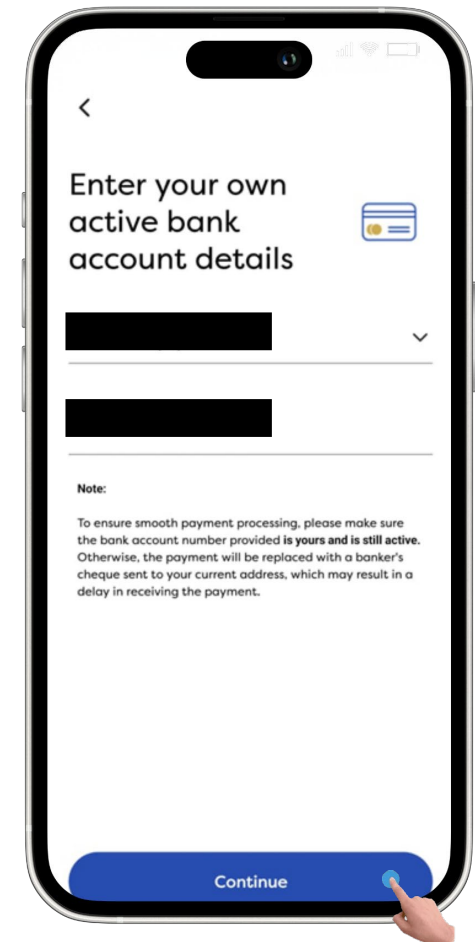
Enter your own active bank account details

Note:

To ensure smooth payment processing, please make sure the bank account number provided **is yours and is still active.** Otherwise, the payment will be replaced with a banker's cheque sent to your current address, which may result in a delay in receiving the payment.

Continue